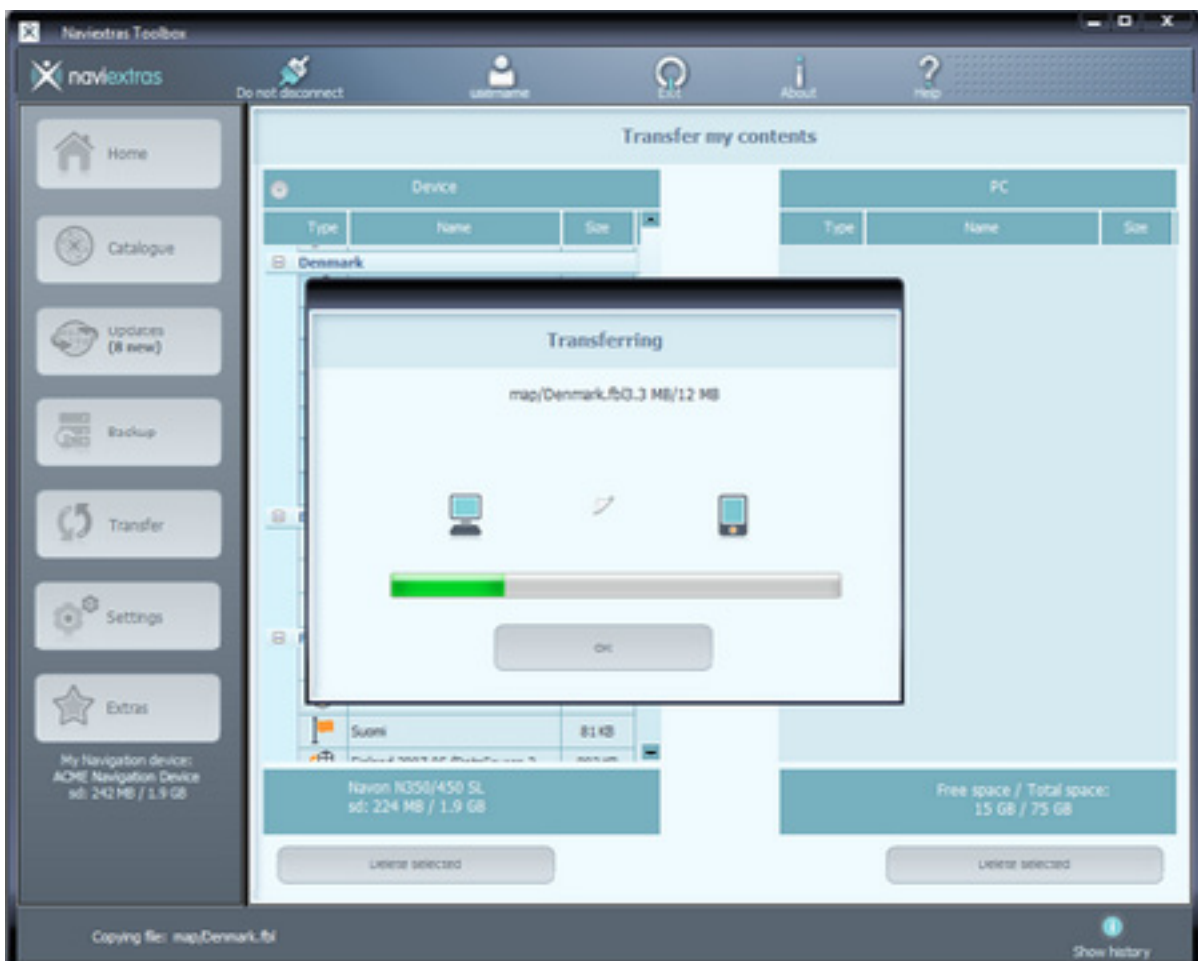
Naviextras Toolbox

naviextras

Do not disconnect

username

Exit

About

Help

Home

Catalogue

Updates (8 new)

Backup

Transfer

Settings

Extras

My Navigation device: ACME Navigation Device sd: 242 MB / 1.9 GB

Transfer my contents

Device

| Type | Name | Size |
|---|---|---|
| | Denmark | |
| | Suomi | 81 KB |
| | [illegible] | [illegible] |

Navon N350/450 SL
sd: 224 MB / 1.9 GB

Delete selected

PC

| Type | Name | Size |
|---|---|---|

Free space / Total space:
15 GB / 75 GB

Delete selected

Transferring

map/Denmark.fbl3.3 MB/12 MB

OK

Copying file: map/Denmark.fbl

Show history